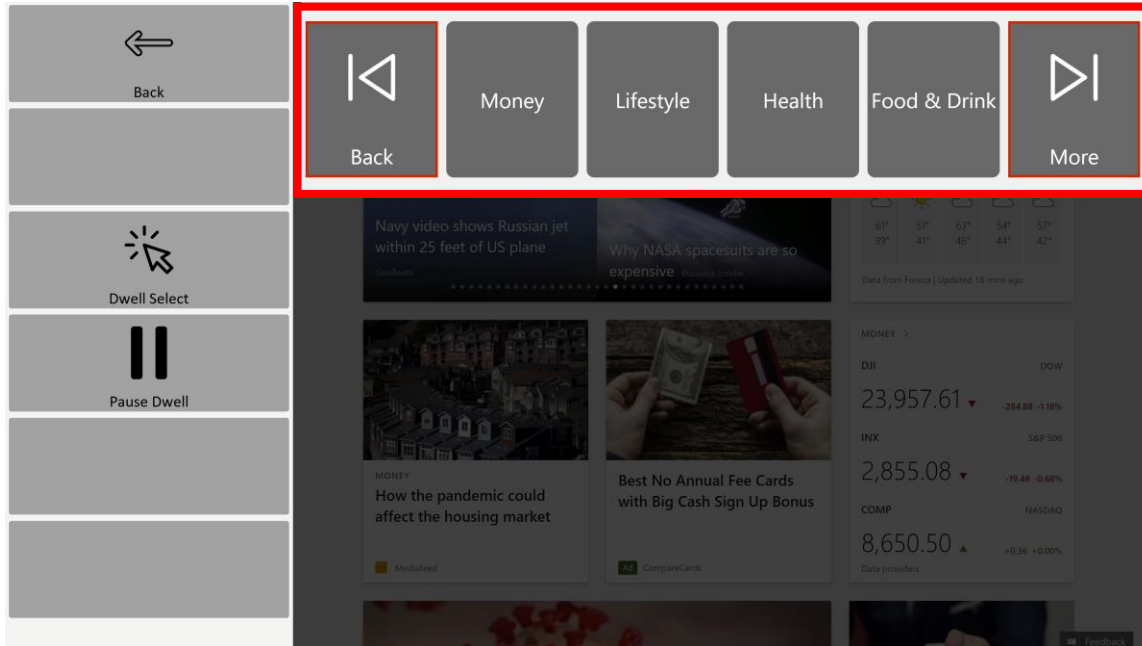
Back

Dwell Select

Pause Dwell

Back

Money

Lifestyle

Health

Food & Drink

More

Navy video shows Russian jet within 25 feet of US plane

Geobeats

Why NASA spacesuits are so expensive

Business Insider

61° 39°

51° 41°

63° 46°

54° 44°

57° 42°

Data from Foreca | Updated 18 mins ago

MONEY

How the pandemic could affect the housing market

Mediafeed

Best No Annual Fee Cards with Big Cash Sign Up Bonus

Ad CompareCards

MONEY >

DJI DOW

23,957.61 ▼ -284.00 -1.18%

INX S&P 500

2,855.08 ▼ -19.48 -0.68%

COMP NASDAQ

8,650.50 ▲ +0.36 +0.00%

Data providers

Feedback